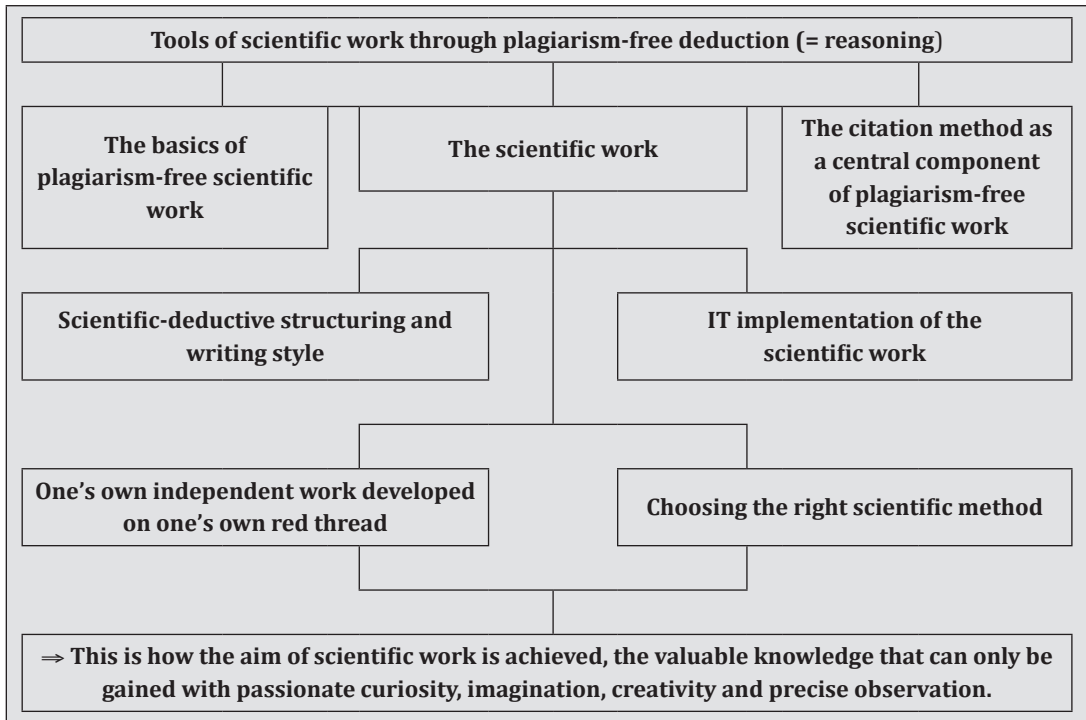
Tools of scientific work through plagiarism-free deduction (= reasoning)

The basics of plagiarism-free scientific work

The scientific work

The citation method as a central component of plagiarism-free scientific work

Scientific-deductive structuring and writing style

IT implementation of the scientific work

One's own independent work developed on one's own red thread

Choosing the right scientific method

$\Rightarrow$ This is how the aim of scientific work is achieved, the valuable knowledge that can only be gained with passionate curiosity, imagination, creativity and precise observation.